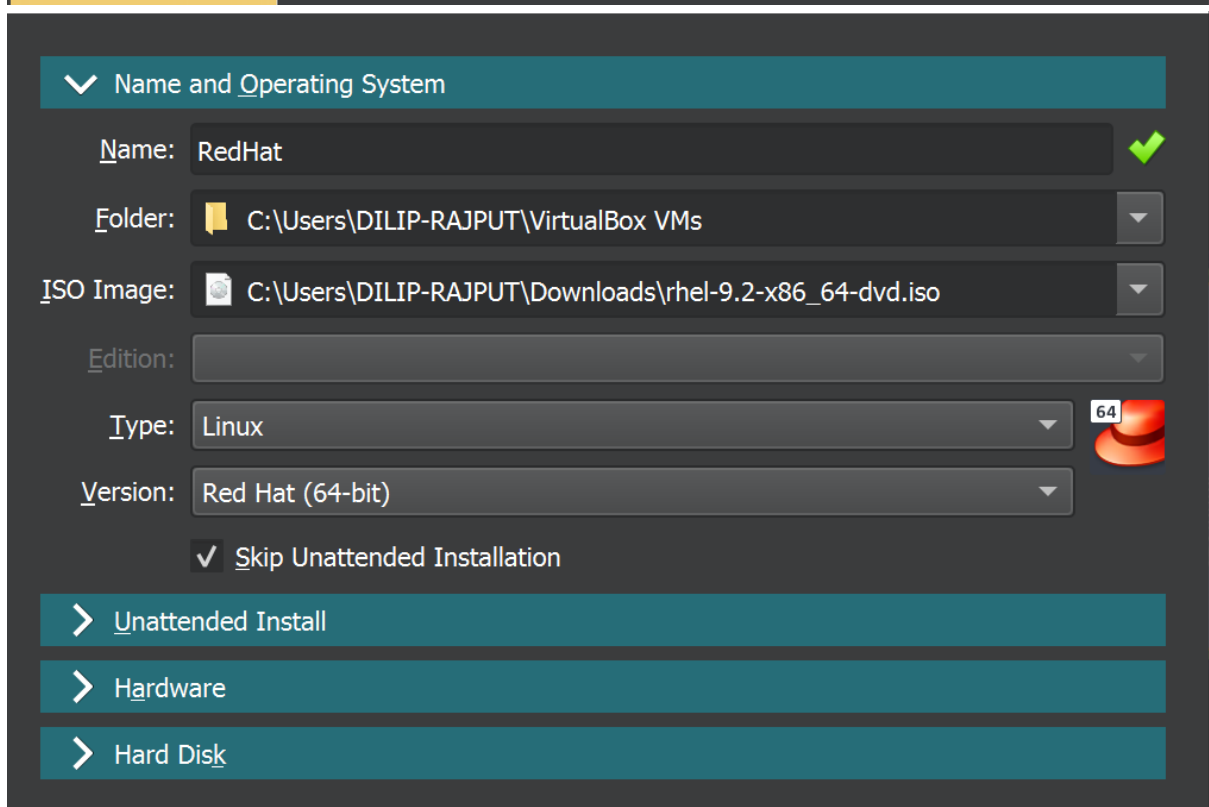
Name and Operating System

Name: RedHat

Folder: C:\Users\DILIP-RAJPUT\VirtualBox VMs

ISO Image: C:\Users\DILIP-RAJPUT\Downloads\rhel-9.2-x86_64-dvd.iso

Edition:

Type: Linux

64

Version: Red Hat (64-bit)

✓ Skip Unattended Installation

Unattended Install

Hardware

Hard Disk